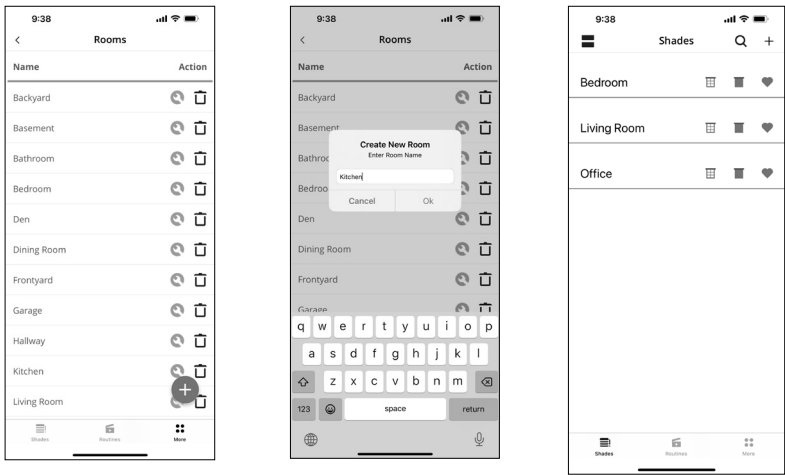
9:38

<

Rooms

Name

Action

Backyard

Basement

Bathroom

Bedroom

Den

Dining Room

Frontyard

Garage

Hallway

Kitchen

Living Room

+

Shades

Routines

More

9:38

<

Rooms

Name

Action

Backyard

Basement

Bathroo

Bedroo

Den

Dining Room

Frontyard

Garage

Create New Room

Enter Room Name

Kitchen

Cancel

Ok

q w e r t y u i o p

a s d f g h j k l

z x c v b n m

123

space

return

9:38

Shades

Q

+

Bedroom

Living Room

Office

Shades

Routines

More